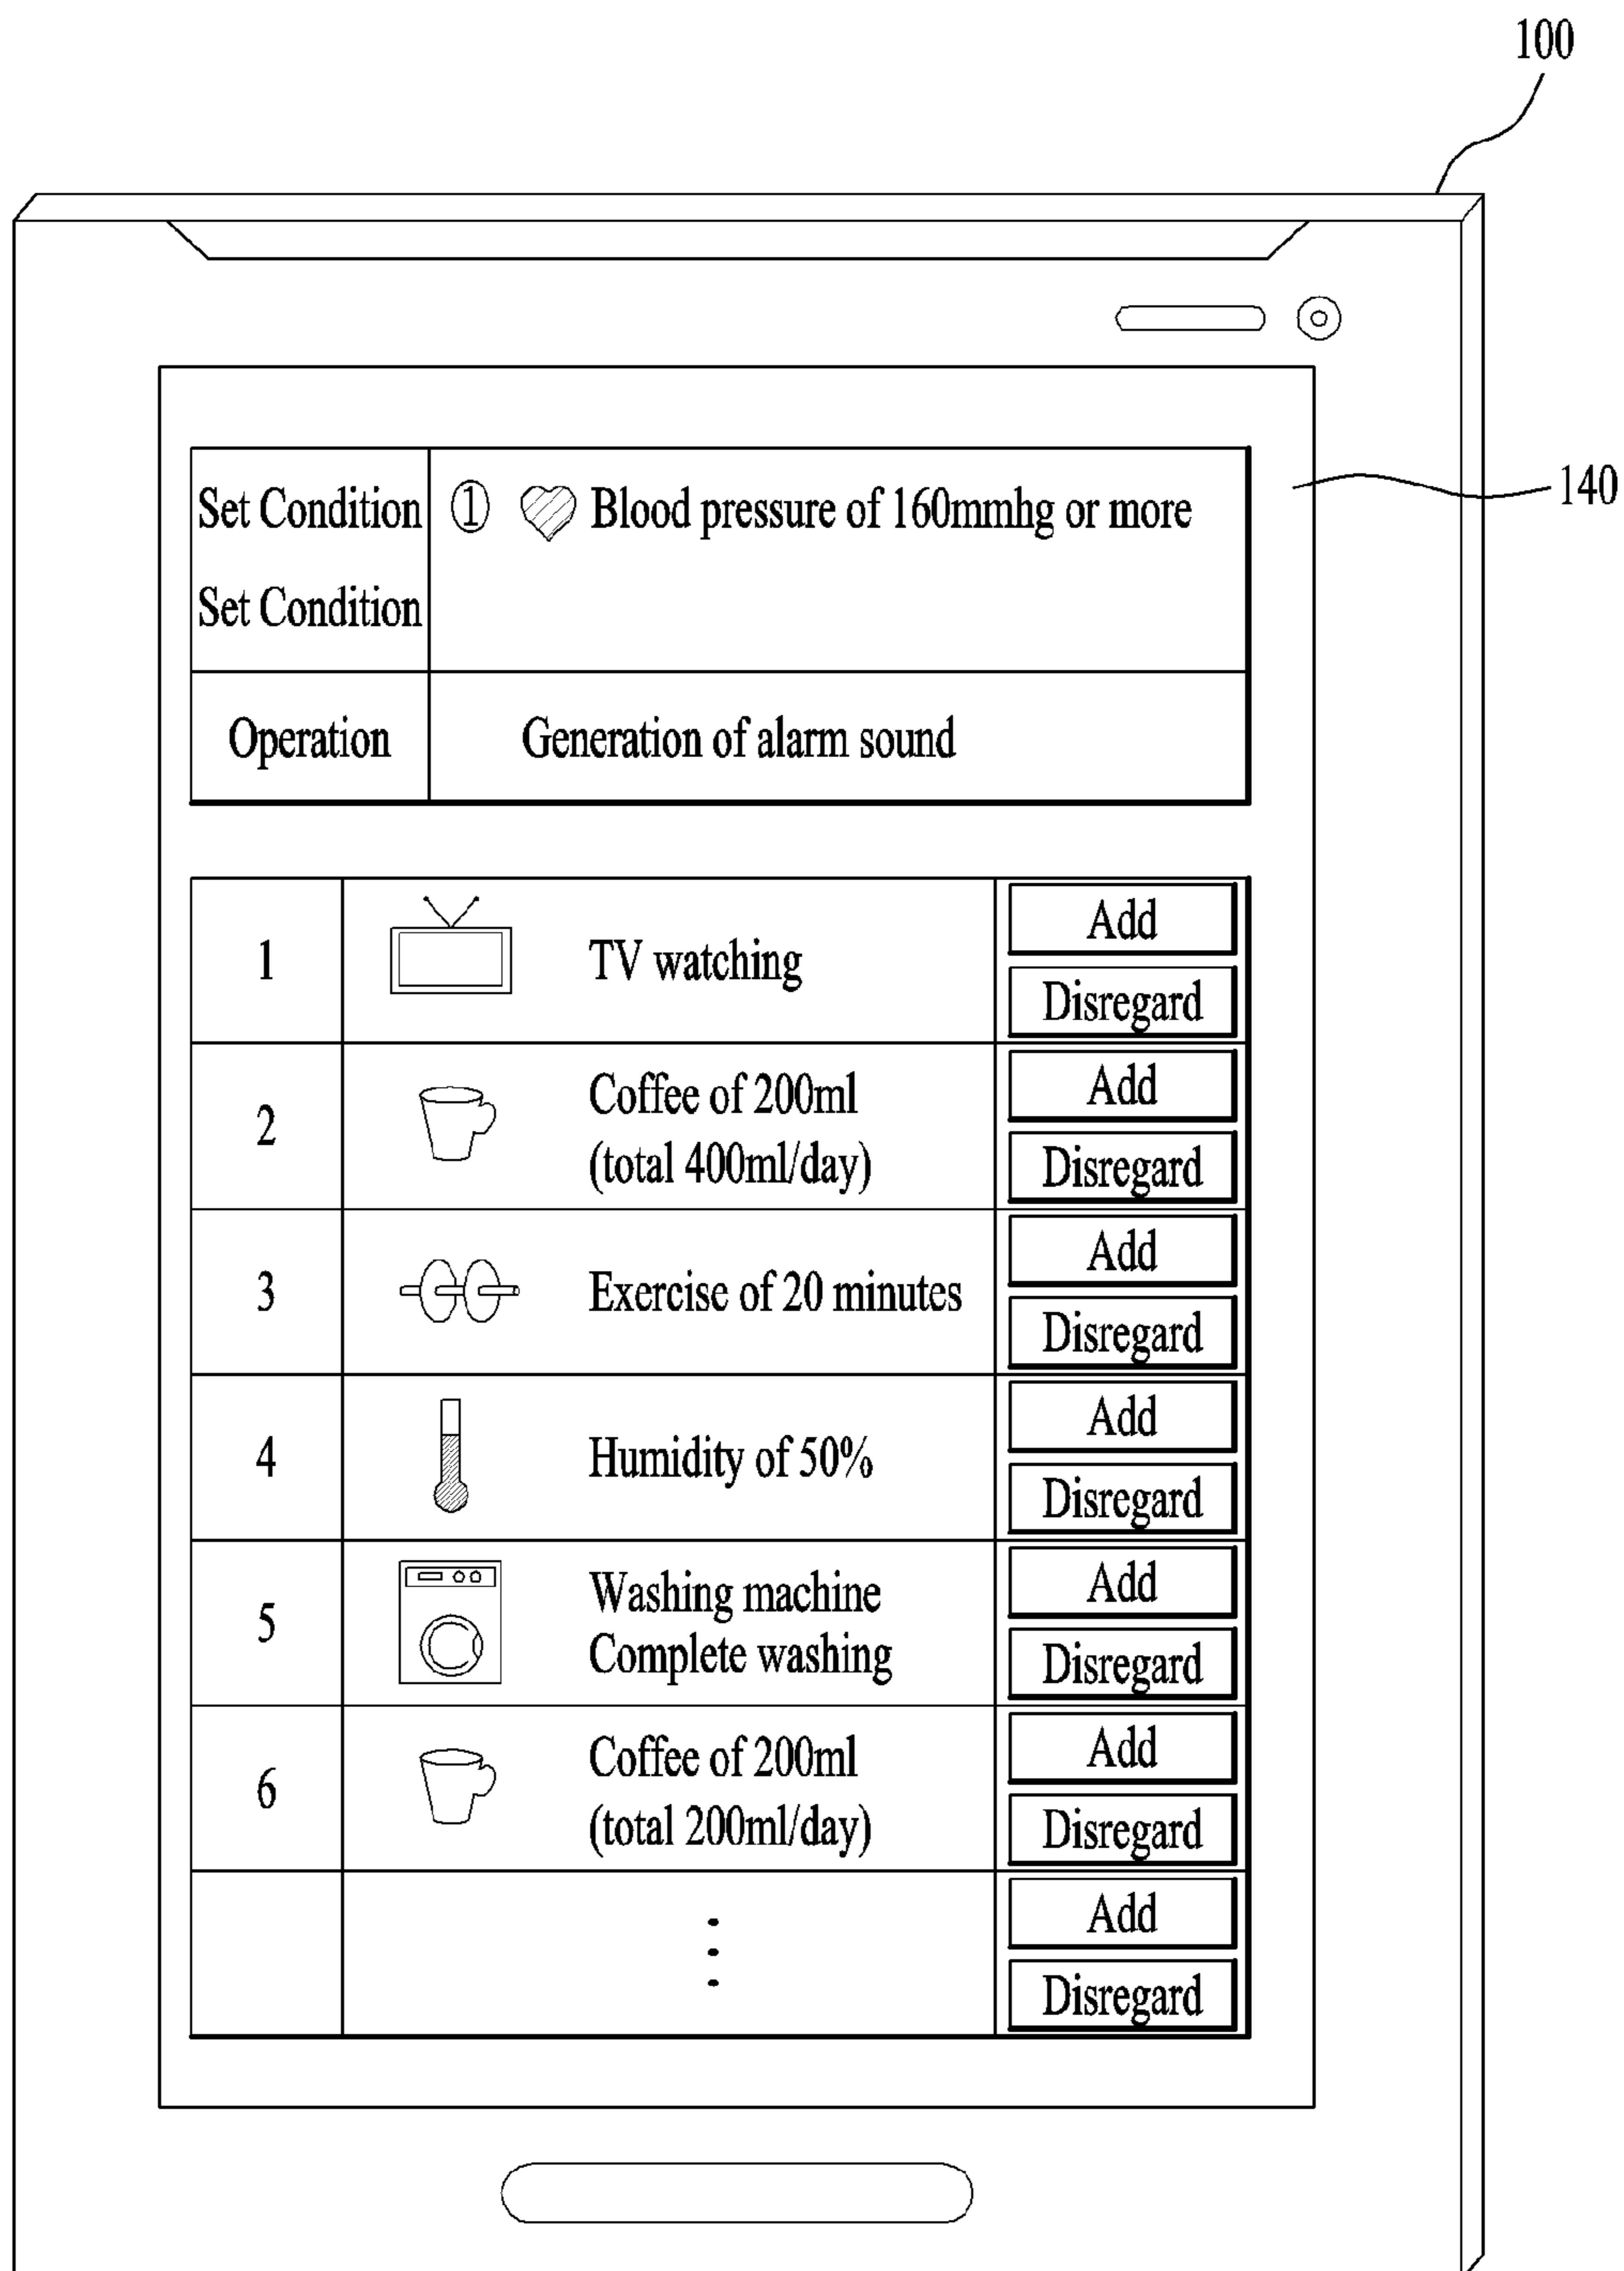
100

140

| Set Condition Set Condition | ① Blood pressure of 160mmhg or more |
|---|---|
| Operation | Generation of alarm sound |

| | | |
|---|---|---|
| 1 | TV watching | Add Disregard |
| 2 | Coffee of 200ml (total 400ml/day) | Add Disregard |
| 3 | Exercise of 20 minutes | Add Disregard |
| 4 | Humidity of 50% | Add Disregard |
| 5 | Washing machine Complete washing | Add Disregard |
| 6 | Coffee of 200ml (total 200ml/day) | Add Disregard |
| | ⋮ | Add Disregard |